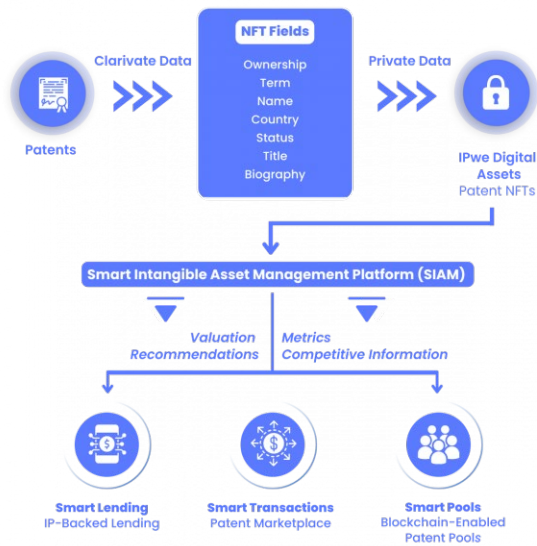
Clarivate Data

Patents

NFT Fields

Ownership
Term
Name
Country
Status
Title
Biography

Private Data

IPwe Digital Assets
Patent NFTs

Smart Intangible Asset Management Platform (SIAM)

Valuation
Recommendations

Metrics
Competitive Information

Smart Lending
IP-Backed Lending

Smart Transactions
Patent Marketplace

Smart Pools
Blockchain-Enabled Patent Pools